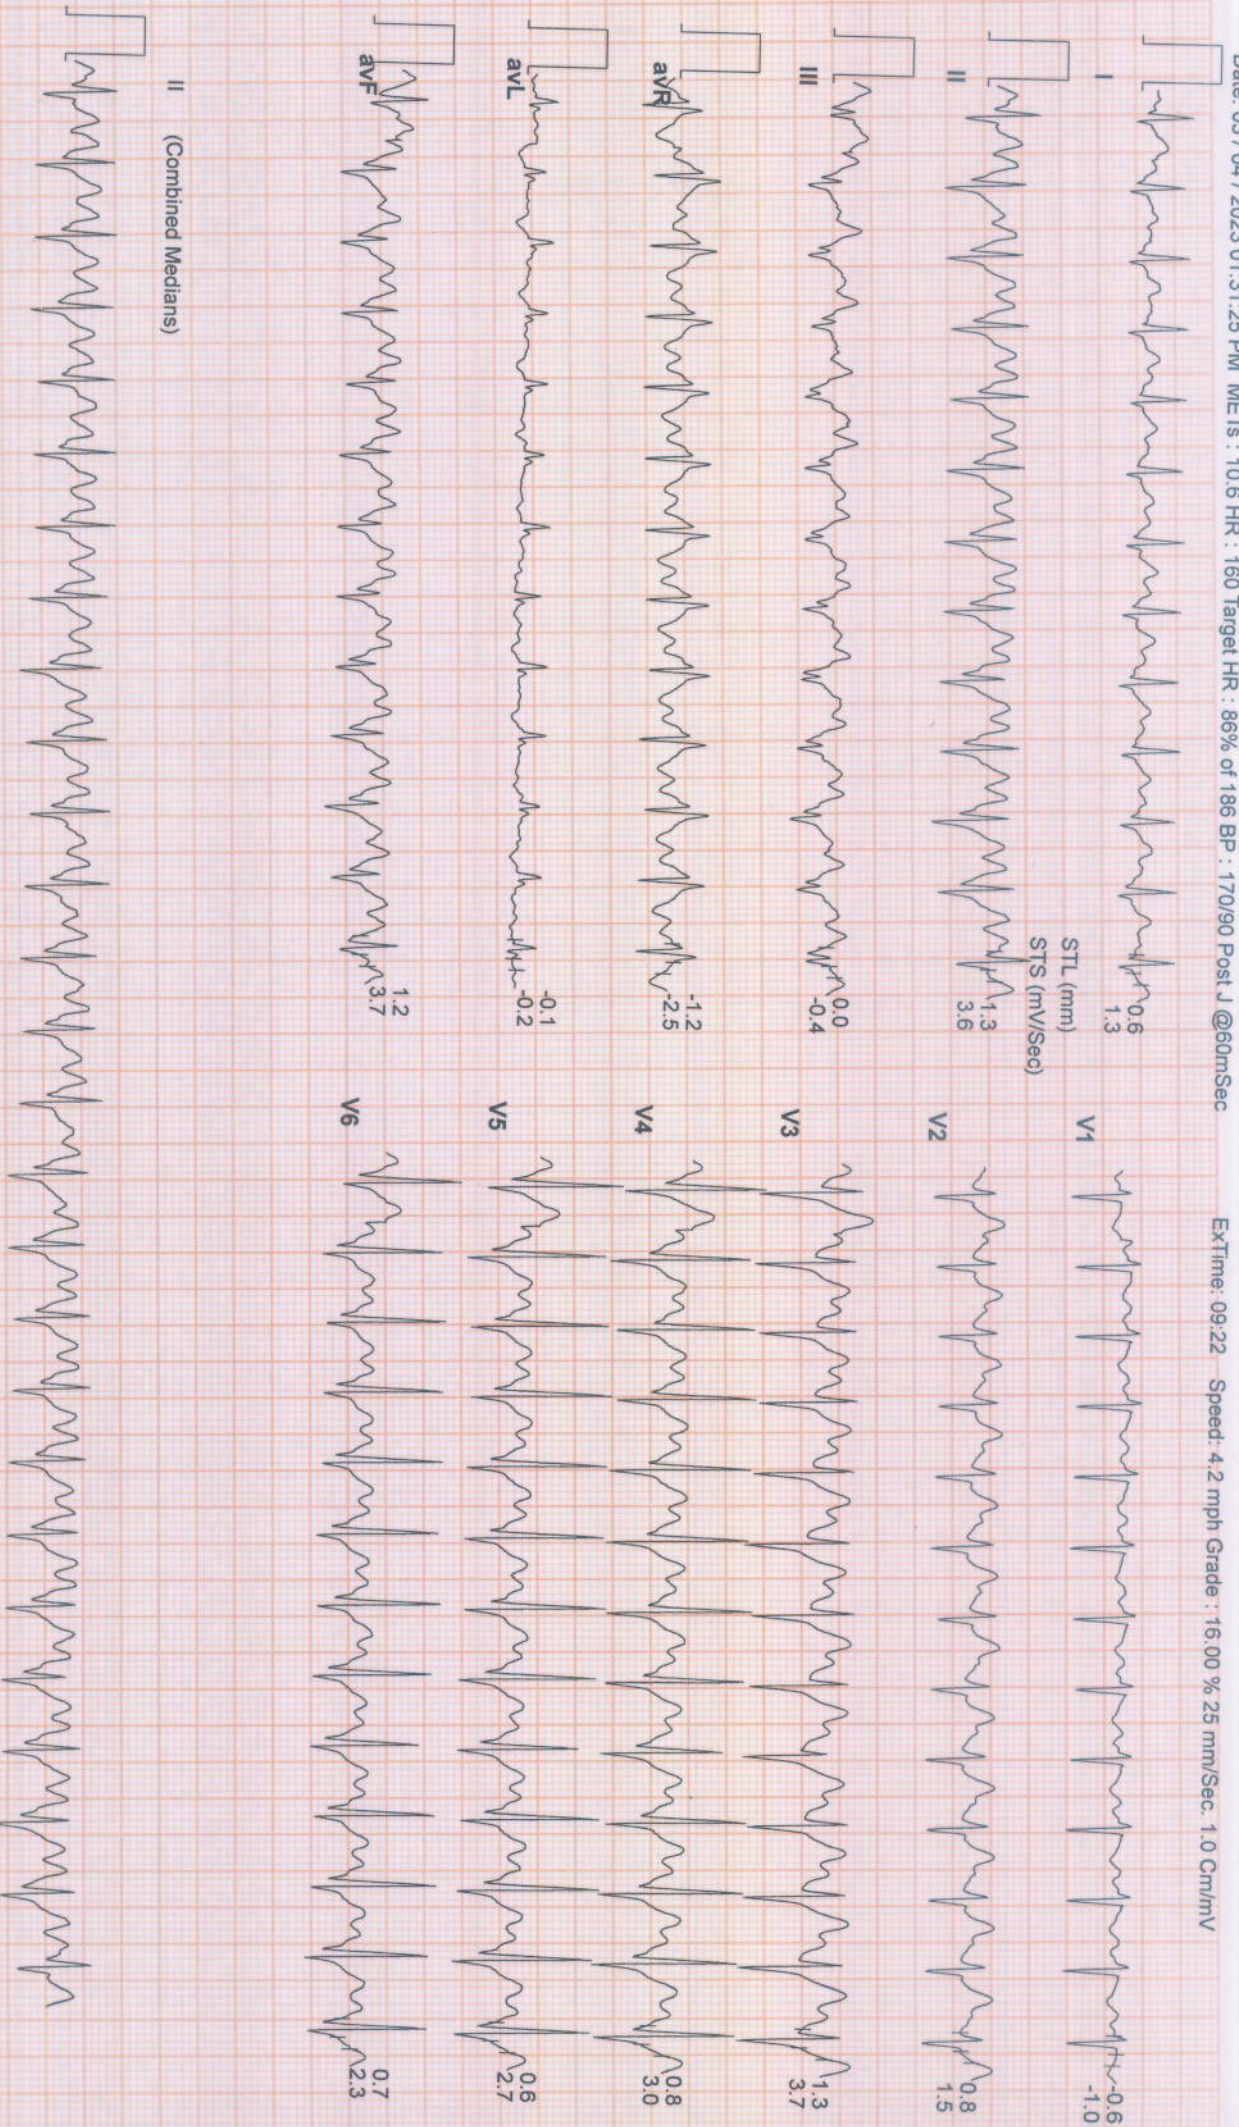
Date: 03 / 04 / 2023 01:31:25 PM METs : 10.6 HR : 160 Target HR : 86% of 186 BP : 170/90 Post J @60mSec

ExTime: 09:22 Speed: 4.2 mph Grade : 16.00 % 25 mm/Sec. 1.0 Cm/mV

I
0.6
1.3

STL (mm)
STS (mV/Sec)

II
1.3
3.6

III
0.0
-0.4

avR
-1.2
-2.5

avL
-0.1
-0.2

avF
1.2
3.7

V1
-0.6
-1.0

V2
0.8
1.5

V3
1.3
3.7

V4
0.8
3.0

V5
0.6
2.7

V6
0.7
2.3

II (Combined Medians)